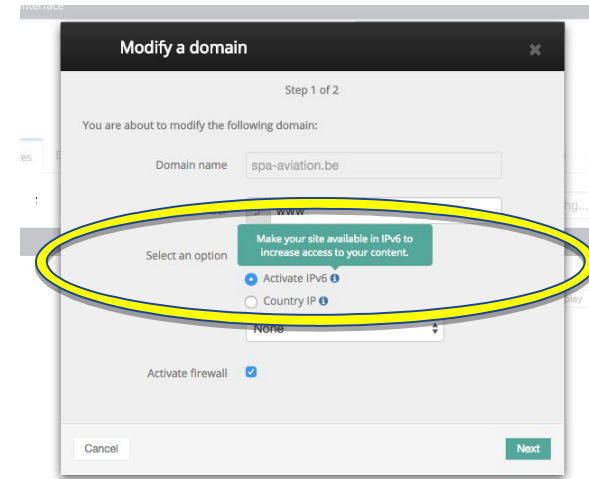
Interface

Modify a domain

Step 1 of 2

You are about to modify the following domain:

Domain name spa-aviation.be

www

Select an option

Make your site available in IPv6 to increase access to your content.

Activate IPv6

Country IP

None

Activate firewall

Cancel

Next